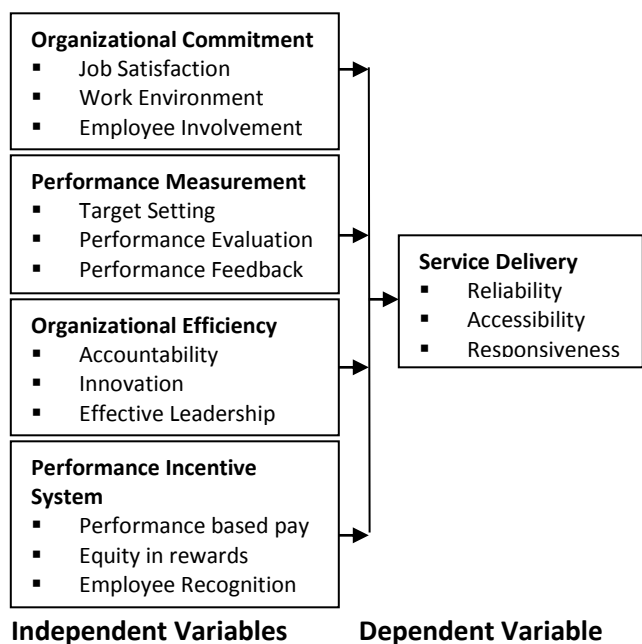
**Organizational Commitment**
- Job Satisfaction
- Work Environment
- Employee Involvement

**Performance Measurement**
- Target Setting
- Performance Evaluation
- Performance Feedback

**Organizational Efficiency**
- Accountability
- Innovation
- Effective Leadership

**Performance Incentive System**
- Performance based pay
- Equity in rewards
- Employee Recognition

**Service Delivery**
- Reliability
- Accessibility
- Responsiveness

**Independent Variables**

**Dependent Variable**